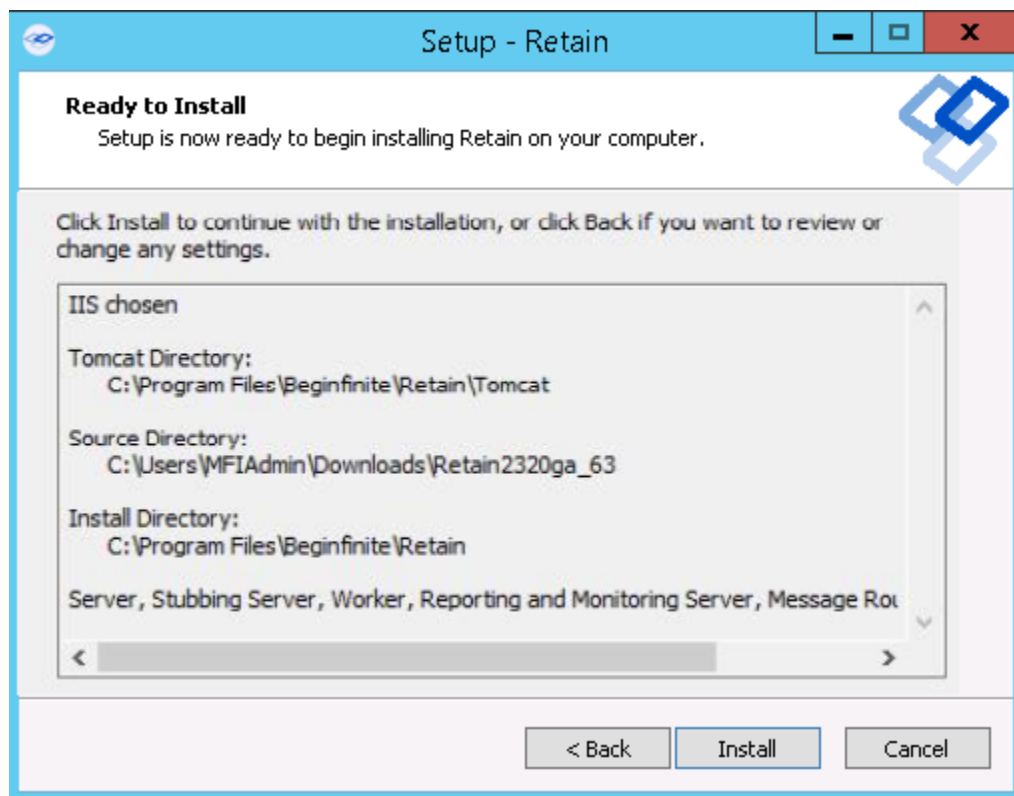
Setup - Retain

Ready to Install
Setup is now ready to begin installing Retain on your computer.

Click Install to continue with the installation, or click Back if you want to review or change any settings.

IIS chosen

Tomcat Directory:
C:\Program Files\Beginfinite\Retain\Tomcat

Source Directory:
C:\Users\MFIAdmin\Downloads\Retain2320ga_63

Install Directory:
C:\Program Files\Beginfinite\Retain

Server, Stubbing Server, Worker, Reporting and Monitoring Server, Message Rou

< Back
Install
Cancel